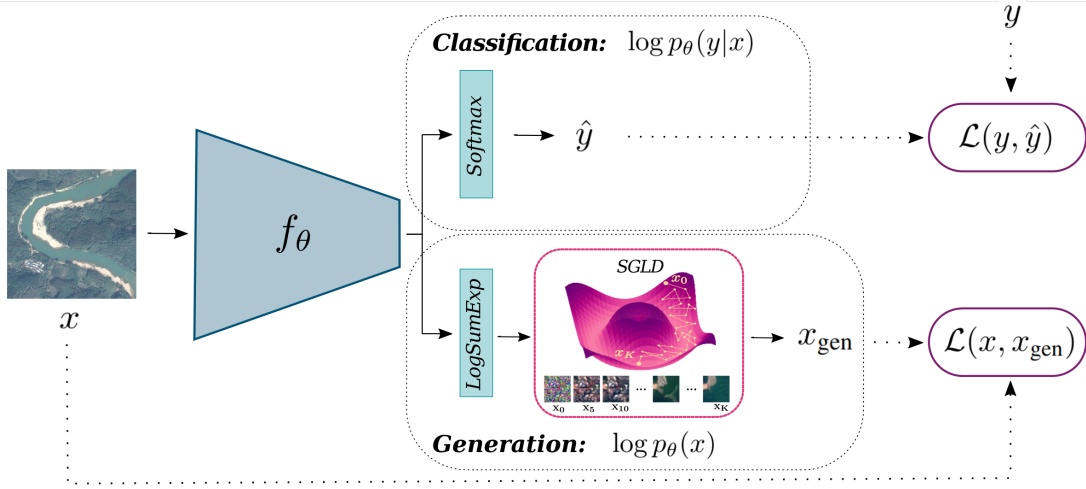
$y$

**Classification:** $\log p_\theta(y|x)$

Softmax

$\hat{y}$

$\mathcal{L}(y, \hat{y})$

$f_\theta$

$x$

LogSumExp

SGLD

$x_0$

$x_K$

$x_0$ $x_5$ $x_{10}$ ... ... $x_K$

$x_{\text{gen}}$

$\mathcal{L}(x, x_{\text{gen}})$

**Generation:** $\log p_\theta(x)$